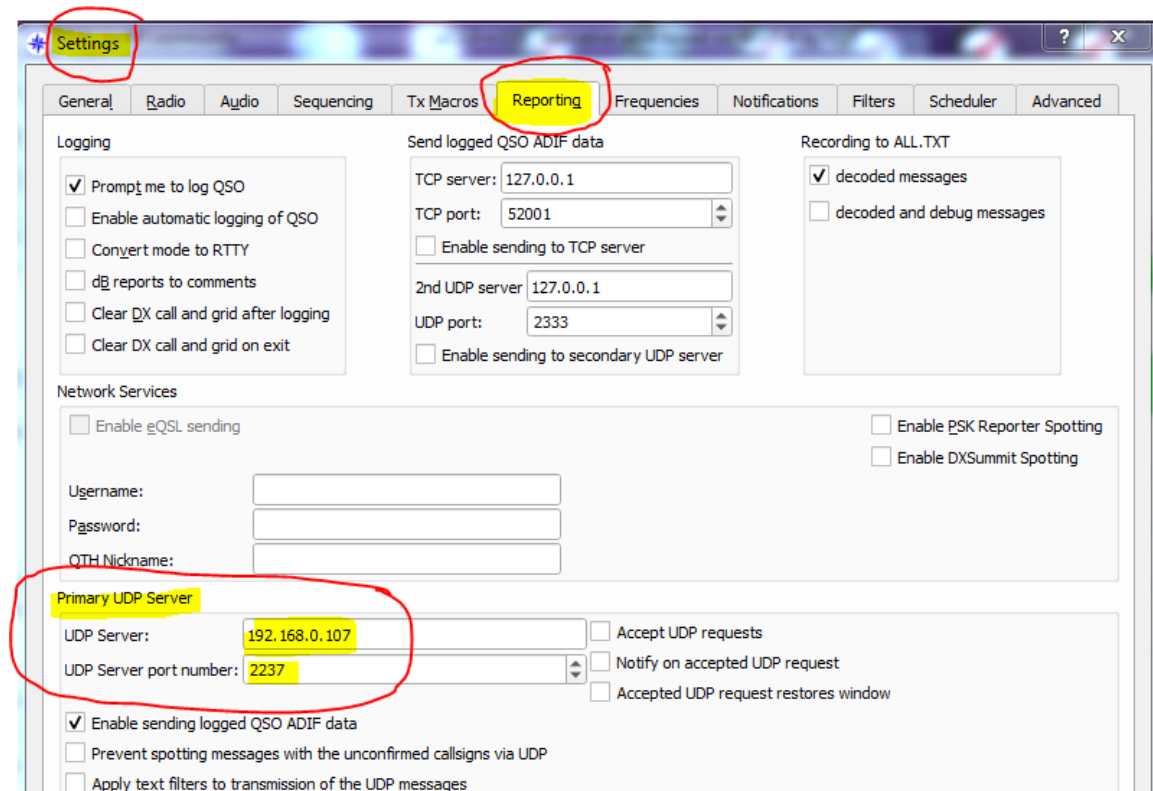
Settings

? X

General Radio Audio Sequencing Tx Macros Reporting Frequencies Notifications Filters Scheduler Advanced

Logging

Prompt me to log QSO
Enable automatic logging of QSO
Convert mode to RTTY
dB reports to comments
Clear DX call and grid after logging
Clear DX call and grid on exit

Send logged QSO ADIF data

TCP server: 127.0.0.1
TCP port: 52001
Enable sending to TCP server
2nd UDP server 127.0.0.1
UDP port: 2333
Enable sending to secondary UDP server

Recording to ALL.TXT

decoded messages
decoded and debug messages

Network Services

Enable eQSL sending

Enable PSK Reporter Spotting
Enable DXSummit Spotting

Username:
Password:
QTH Nickname:

Primary UDP Server

UDP Server: 192.168.0.107
UDP Server port number: 2237

Accept UDP requests
Notify on accepted UDP request
Accepted UDP request restores window

Enable sending logged QSO ADIF data
Prevent spotting messages with the unconfirmed callsigns via UDP
Apply text filters to transmission of the UDP messages